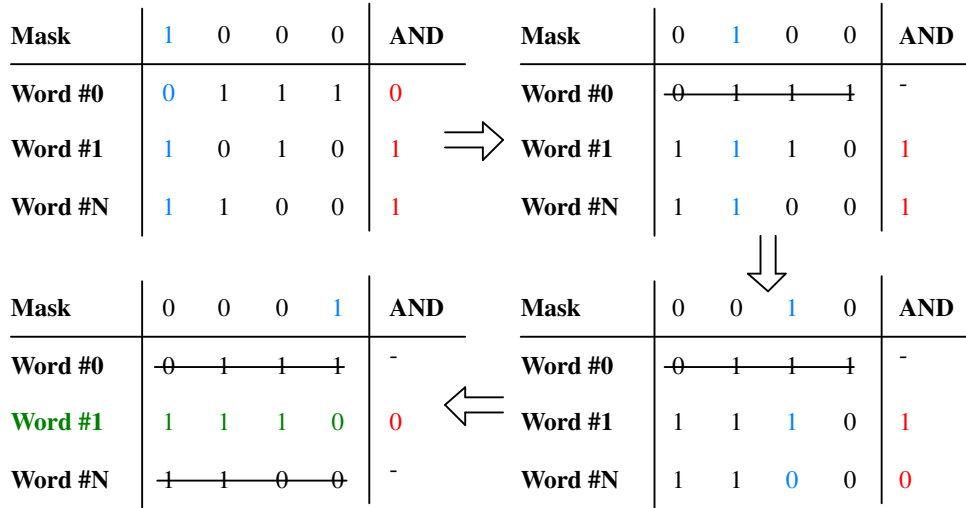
| Mask | 1 | 0 | 0 | 0 | AND |
|---|---|---|---|---|---|
| Word #0 | 0 | 1 | 1 | 1 | 0 |
| Word #1 | 1 | 0 | 1 | 0 | 1 |
| Word #N | 1 | 1 | 0 | 0 | 1 |

| Mask | 0 | 1 | 0 | 0 | AND |
|---|---|---|---|---|---|
| Word #0 | ~~0~~ | ~~1~~ | ~~1~~ | ~~1~~ | - |
| Word #1 | 1 | 1 | 1 | 0 | 1 |
| Word #N | 1 | 1 | 0 | 0 | 1 |

| Mask | 0 | 0 | 1 | 0 | AND |
|---|---|---|---|---|---|
| Word #0 | ~~0~~ | ~~1~~ | ~~1~~ | ~~1~~ | - |
| Word #1 | 1 | 1 | 1 | 0 | 1 |
| Word #N | 1 | 1 | 0 | 0 | 0 |

| Mask | 0 | 0 | 0 | 1 | AND |
|---|---|---|---|---|---|
| Word #0 | ~~0~~ | ~~1~~ | ~~1~~ | ~~1~~ | - |
| Word #1 | 1 | 1 | 1 | 0 | 0 |
| Word #N | ~~1~~ | ~~1~~ | ~~0~~ | ~~0~~ | - |